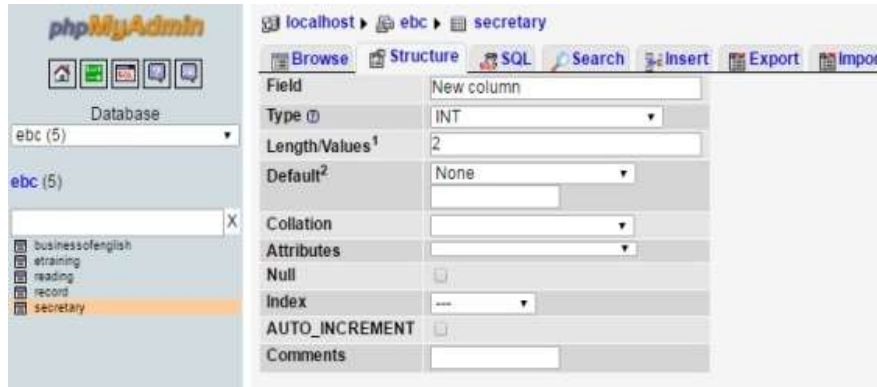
phpMyAdmin

Database
ebc (5)

ebc (5)

X

businessofenglish
etraining
reading
record
secretary

localhost ▸ ebc ▸ secretary

Browse | Structure | SQL | Search | Insert | Export | Impor

| Field | New column |
|---|---|
| Type | INT |
| Length/Values$^1$ | 2 |
| Default$^2$ | None |
| Collation | |
| Attributes | |
| Null | |
| Index | --- |
| AUTO_INCREMENT | |
| Comments | |